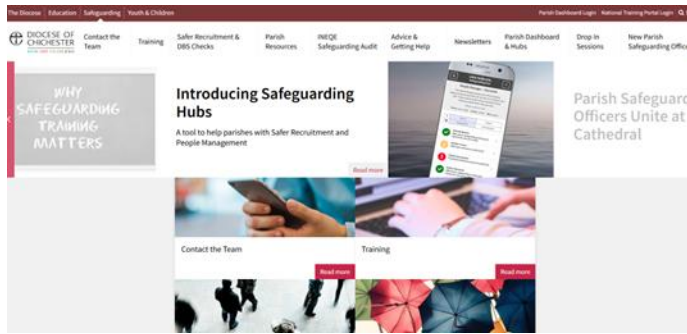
The Diocese Education Safeguarding Youth & Children

Parish Dashboard Login National Training Portal Login

DIOCESE OF CHICHESTER

Contact the Team Training Safer Recruitment & DBS Checks Parish Resources INEQE Safeguarding Audit Advice & Getting Help Newsletters Parish Dashboard & Hubs Drop In Sessions New Parish Safeguarding Office

WHY SAFEGUARDING TRAINING MATTERS

Introducing Safeguarding Hubs

A tool to help parishes with Safer Recruitment and People Management

Read more

Parish Safeguard Officers Unite at Cathedral

Contact the Team

Read more

Training

Read more